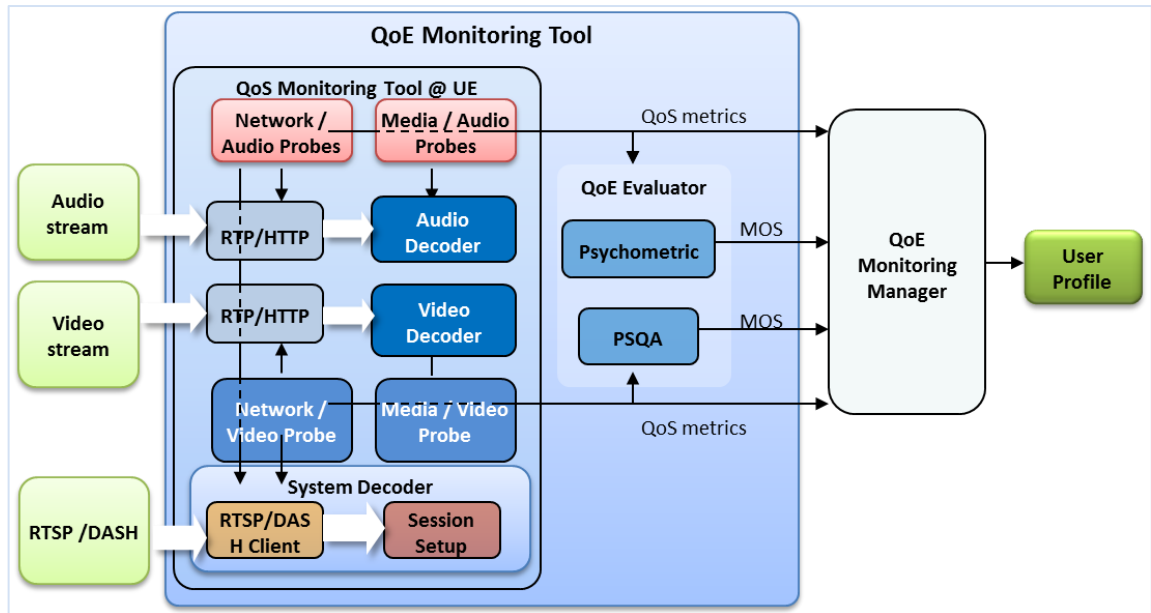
QoE Monitoring Tool

QoS Monitoring Tool @ UE

Network / Audio Probes

Media / Audio Probes

QoS metrics

Audio stream

RTP/HTTP

Audio Decoder

QoE Evaluator

Psychometric

MOS

QoE Monitoring Manager

User Profile

Video stream

RTP/HTTP

Video Decoder

PSQA

MOS

Network / Video Probe

Media / Video Probe

QoS metrics

System Decoder

RTSP /DASH

RTSP/DAS H Client

Session Setup